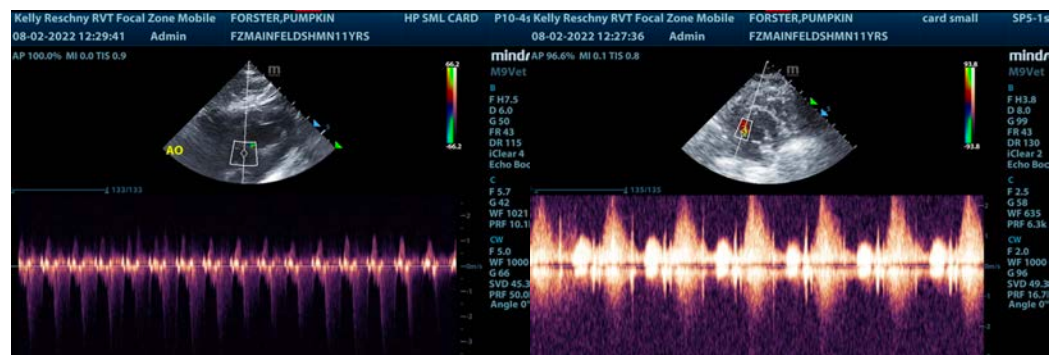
Kelly Reschny RVT Focal Zone Mobile FORSTER,PUMPKIN HP SML CARD P10-4s
08-02-2022 12:29:41 Admin FZMAINFELDSHMN11YRS
AP 100.0% MI 0.0 TIS 0.9
mindr
M9Vet
66.2
-66.2
AO
B
F H7.5
D 6.0
G 50
FR 43
DR 115
iClear 4
Echo Boo
C
F 5.7
G 42
WF 1021
PRF 10.1
CW
F 5.0
WF 1000
G 66
SVD 45.3
PRF 50.0
Angle 0°
123/133
2
1
-1
-2
-3
0m/s

Kelly Reschny RVT Focal Zone Mobile FORSTER,PUMPKIN card small SP5-1s
08-02-2022 12:27:36 Admin FZMAINFELDSHMN11YRS
AP 96.6% MI 0.1 TIS 0.8
mindr
M9Vet
93.8
-93.8
B
F H3.8
D 8.0
G 99
FR 43
DR 130
iClear 2
Echo Boo
C
F 2.5
G 58
WF 635
PRF 6.3k
CW
F 2.0
WF 1000
G 96
SVD 49.3
PRF 16.7
Angle 0°
135/135